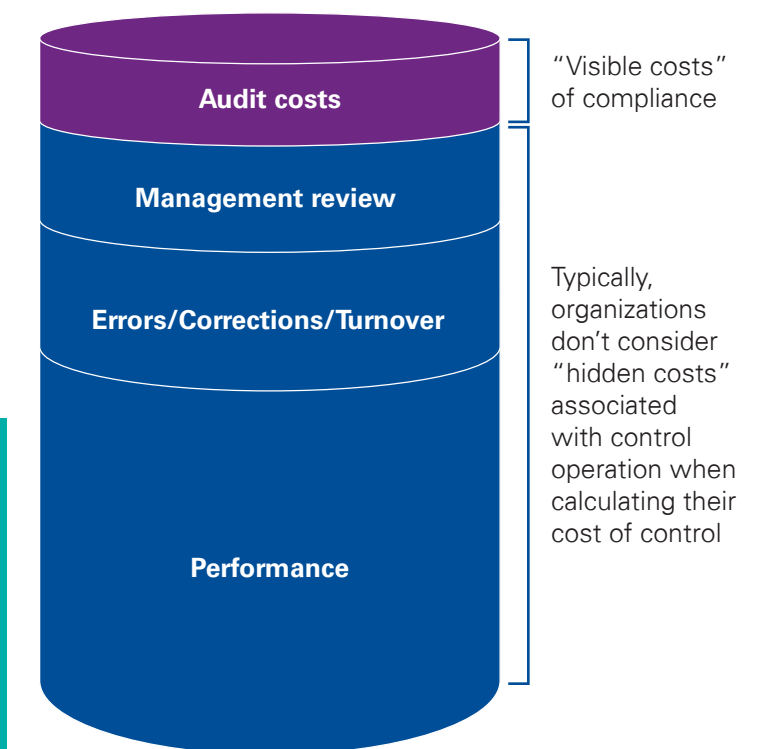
Audit costs

"Visible costs" of compliance

Management review

Errors/Corrections/Turnover

Performance

Typically, organizations don't consider "hidden costs" associated with control operation when calculating their cost of control